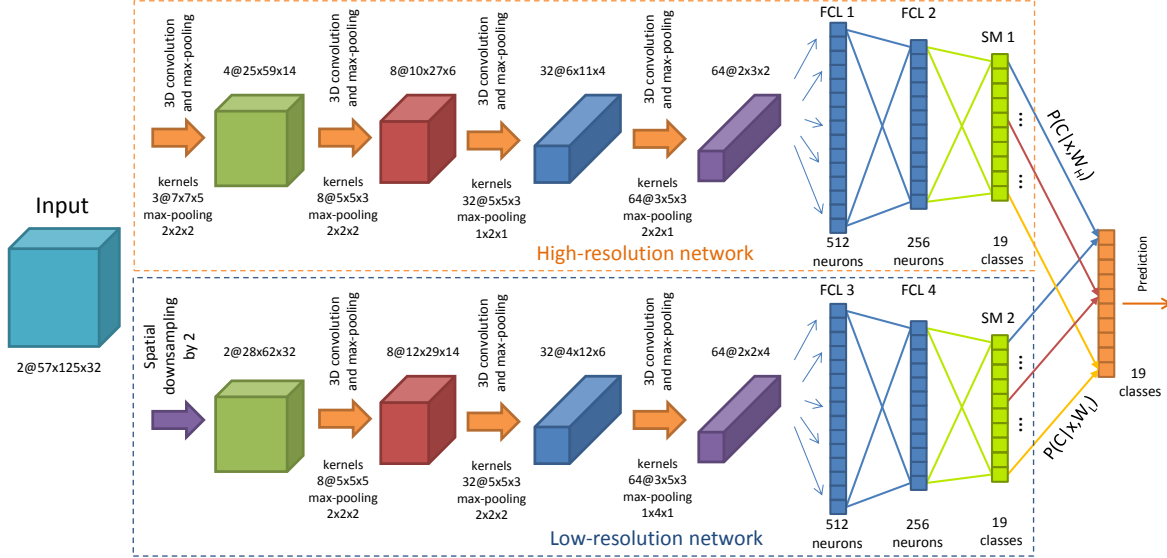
Input

2@57x125x32

3D convolution and max-pooling

kernels 3@7x7x5 max-pooling 2x2x2

4@25x59x14

3D convolution and max-pooling

kernels 8@5x5x3 max-pooling 2x2x2

8@10x27x6

3D convolution and max-pooling

kernels 32@5x5x3 max-pooling 1x2x1

32@6x11x4

3D convolution and max-pooling

kernels 64@3x5x3 max-pooling 2x2x1

64@2x3x2

FCL 1

512 neurons

FCL 2

256 neurons

SM 1

19 classes

$P(C|x,W_H)$

High-resolution network

Spatial downsampling by 2

2@28x62x32

3D convolution and max-pooling

kernels 8@5x5x5 max-pooling 2x2x2

8@12x29x14

3D convolution and max-pooling

kernels 32@5x5x3 max-pooling 2x2x2

32@4x12x6

3D convolution and max-pooling

kernels 64@3x5x3 max-pooling 1x4x1

64@2x2x4

FCL 3

512 neurons

FCL 4

256 neurons

SM 2

19 classes

$P(C|x,W_L)$

Low-resolution network

Prediction

19 classes